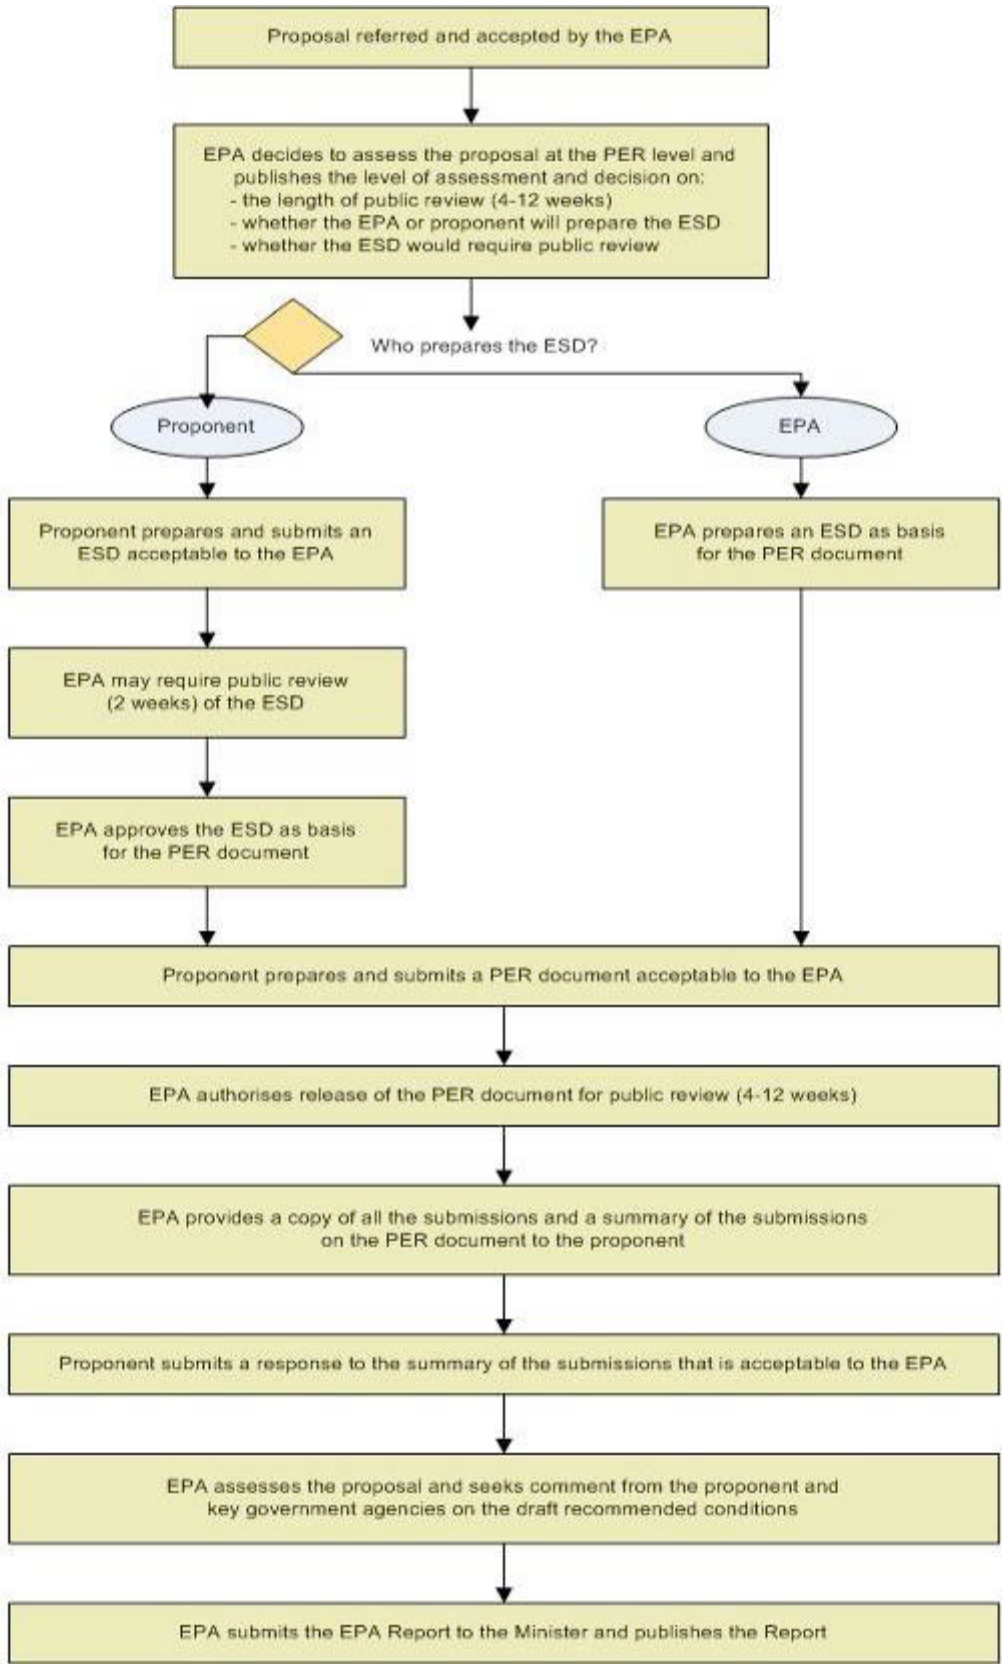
Proposal referred and accepted by the EPA

EPA decides to assess the proposal at the PER level and publishes the level of assessment and decision on:
- the length of public review (4-12 weeks)
- whether the EPA or proponent will prepare the ESD
- whether the ESD would require public review

Who prepares the ESD?

Proponent

EPA

Proponent prepares and submits an ESD acceptable to the EPA

EPA may require public review (2 weeks) of the ESD

EPA approves the ESD as basis for the PER document

EPA prepares an ESD as basis for the PER document

Proponent prepares and submits a PER document acceptable to the EPA

EPA authorises release of the PER document for public review (4-12 weeks)

EPA provides a copy of all the submissions and a summary of the submissions on the PER document to the proponent

Proponent submits a response to the summary of the submissions that is acceptable to the EPA

EPA assesses the proposal and seeks comment from the proponent and key government agencies on the draft recommended conditions

EPA submits the EPA Report to the Minister and publishes the Report